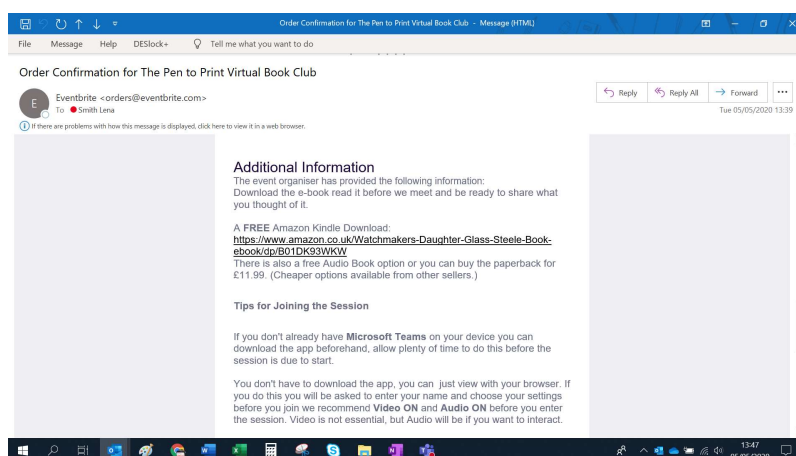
Order Confirmation for The Pen to Print Virtual Book Club - Message (HTML)

File Message Help DESlock+ Tell me what you want to do

Order Confirmation for The Pen to Print Virtual Book Club

E

Eventbrite <orders@eventbrite.com>

To Smith Lena

Reply Reply All Forward ···

Tue 05/05/2020 13:39

If there are problems with how this message is displayed, click here to view it in a web browser.

Additional Information

The event organiser has provided the following information:
Download the e-book read it before we meet and be ready to share what you thought of it.

A **FREE** Amazon Kindle Download:
https://www.amazon.co.uk/Watchmakers-Daughter-Glass-Steele-Book-ebook/dp/B01DK93WKW
There is also a free Audio Book option or you can buy the paperback for £11.99. (Cheaper options available from other sellers.)

**Tips for Joining the Session**

If you don't already have **Microsoft Teams** on your device you can download the app beforehand, allow plenty of time to do this before the session is due to start.

You don't have to download the app, you can just view with your browser. If you do this you will be asked to enter your name and choose your settings before you join we recommend **Video ON** and **Audio ON** before you enter the session. Video is not essential, but Audio will be if you want to interact.

13:47
05/05/2020